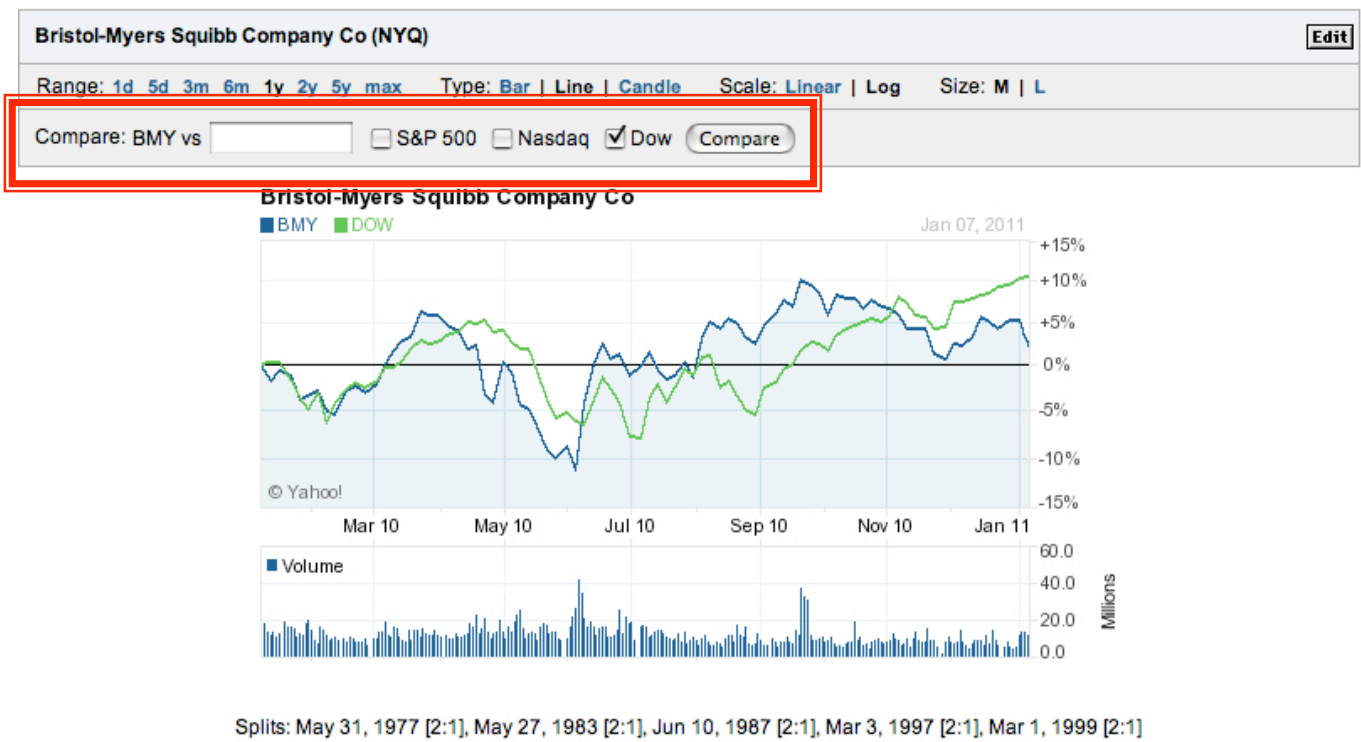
Bristol-Myers Squibb Company Co (NYQ)

Edit

Range: 1d 5d 3m 6m 1y 2y 5y max Type: Bar | Line | Candle Scale: Linear | Log Size: M | L

Compare: BMY vs S&P 500 Nasdaq Dow Compare

Bristol-Myers Squibb Company Co

BMY DOW

Jan 07, 2011

+15%
+10%
+5%
0%
-5%
-10%
-15%

© Yahoo!

Mar 10 May 10 Jul 10 Sep 10 Nov 10 Jan 11

Volume

60.0
40.0
20.0
0.0

Millions

Splits: May 31, 1977 [2:1], May 27, 1983 [2:1], Jun 10, 1987 [2:1], Mar 3, 1997 [2:1], Mar 1, 1999 [2:1]